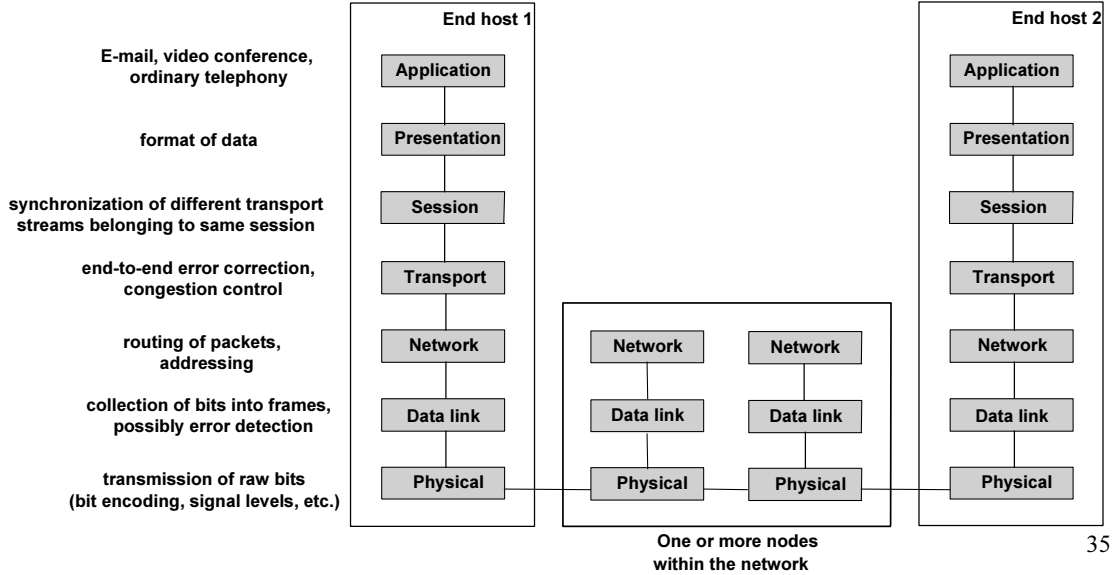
End host 1

E-mail, video conference, ordinary telephony

Application

format of data

Presentation

synchronization of different transport streams belonging to same session

Session

end-to-end error correction, congestion control

Transport

routing of packets, addressing

Network

collection of bits into frames, possibly error detection

Data link

transmission of raw bits (bit encoding, signal levels, etc.)

Physical

Network

Network

Data link

Data link

Physical

Physical

One or more nodes within the network

End host 2

Application

Presentation

Session

Transport

Network

Data link

Physical

35